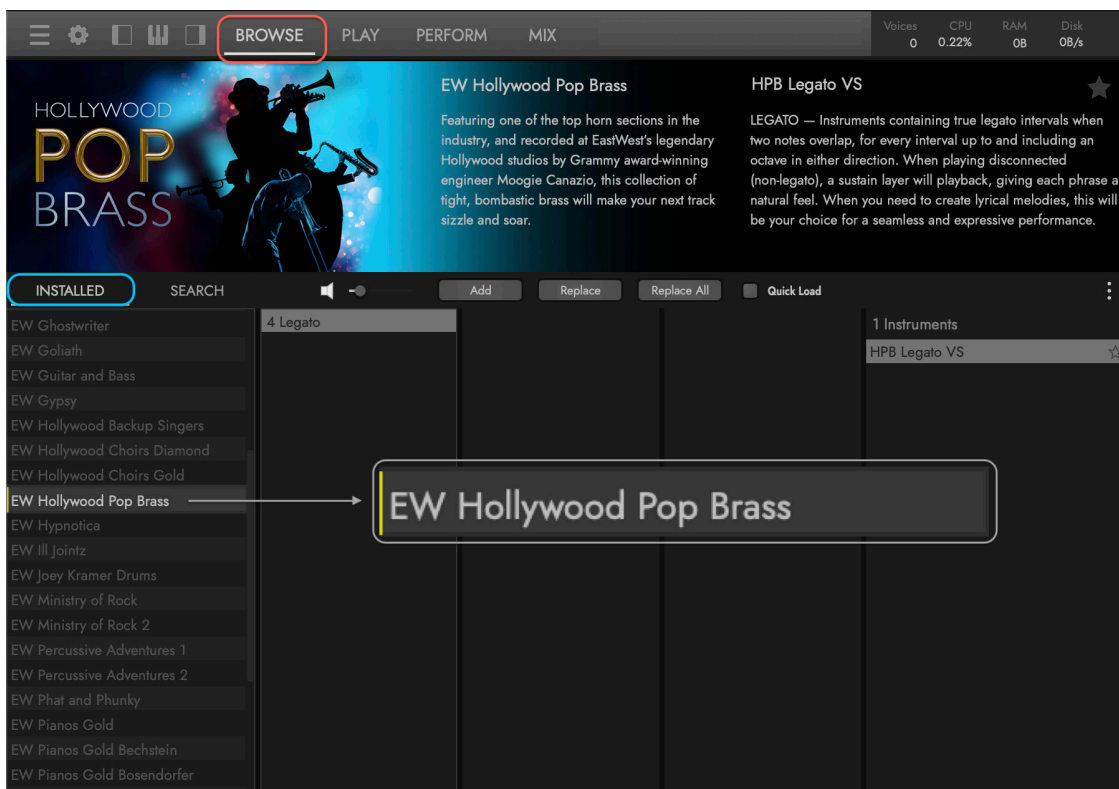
BROWSE PLAY PERFORM MIX

| Voices | CPU | RAM | Disk |
|---|---|---|---|
| 0 | 0.22% | 0B | 0B/s |

HOLLYWOOD POP BRASS

EW Hollywood Pop Brass

Featuring one of the top horn sections in the industry, and recorded at EastWest's legendary Hollywood studios by Grammy award-winning engineer Moogie Canazio, this collection of tight, bombastic brass will make your next track sizzle and soar.

HPB Legato VS

LEGATO — Instruments containing true legato intervals when two notes overlap, for every interval up to and including an octave in either direction. When playing disconnected (non-legato), a sustain layer will playback, giving each phrase a natural feel. When you need to create lyrical melodies, this will be your choice for a seamless and expressive performance.

INSTALLED SEARCH

Add Replace Replace All Quick Load

EW Ghostwriter
EW Goliath
EW Guitar and Bass
EW Gypsy
EW Hollywood Backup Singers
EW Hollywood Choirs Diamond
EW Hollywood Choirs Gold
EW Hollywood Pop Brass
EW Hypnotica
EW Ill Jointz
EW Joey Kramer Drums
EW Ministry of Rock
EW Ministry of Rock 2
EW Percussive Adventures 1
EW Percussive Adventures 2
EW Phat and Phunky
EW Pianos Gold
EW Pianos Gold Bechstein
EW Pianos Gold Bosendorfer

4 Legato

1 Instruments
HPB Legato VS

EW Hollywood Pop Brass